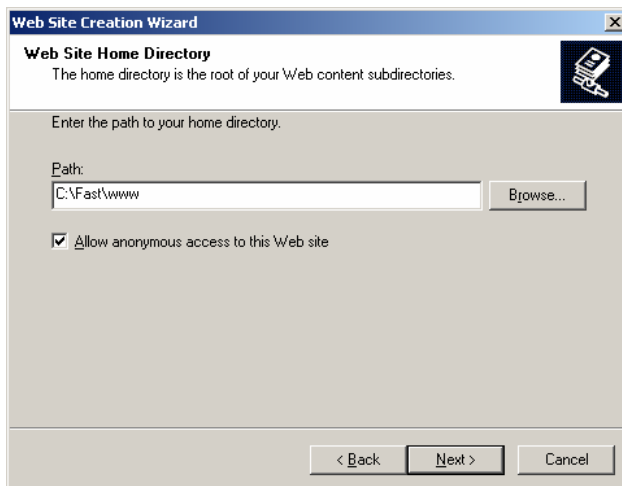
Web Site Creation Wizard

Web Site Home Directory
The home directory is the root of your Web content subdirectories.

Enter the path to your home directory.

Path:
C:\Fast\www

Browse...

Allow anonymous access to this Web site

< Back
Next >
Cancel